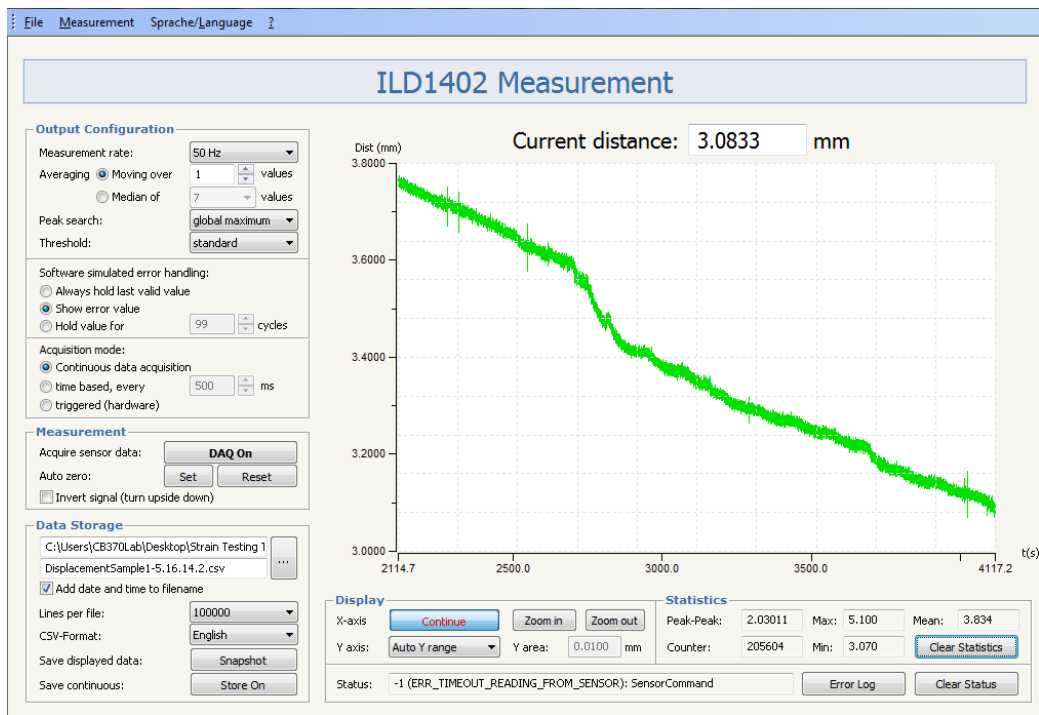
File Measurement Sprache/Language ?

ILD1402 Measurement

Output Configuration
Measurement rate: 50 Hz
Averaging Moving over 1 values
Median of 7 values
Peak search: global maximum
Threshold: standard

Software simulated error handling:
Always hold last valid value
Show error value
Hold value for 99 cycles

Acquisition mode:
Continuous data acquisition
time based, every 500 ms
triggered (hardware)

Measurement
Acquire sensor data: DAQ On
Auto zero: Set Reset
Invert signal (turn upside down)

Data Storage
C:\Users\CB370Lab\Desktop\Strain Testing 1
DisplacementSample1-5.16.14.2.csv ...
Add date and time to filename
Lines per file: 100000
CSV-Format: English
Save displayed data: Snapshot
Save continuous: Store On

Current distance: 3.0833 mm

Dist (mm)
3.8000
3.6000
3.4000
3.2000
3.0000
2114.7 2500.0 3000.0 3500.0 4117.2 t(s)

Display
X-axis Continue Zoom in Zoom out
Y axis: Auto Y range Y area: 0.0100 mm

Statistics
Peak-Peak: 2.03011 Max: 5.100 Mean: 3.834
Counter: 205604 Min: 3.070 Clear Statistics

Status: -1 (ERR_TIMEOUT_READING_FROM_SENSOR): SensorCommand Error Log Clear Status